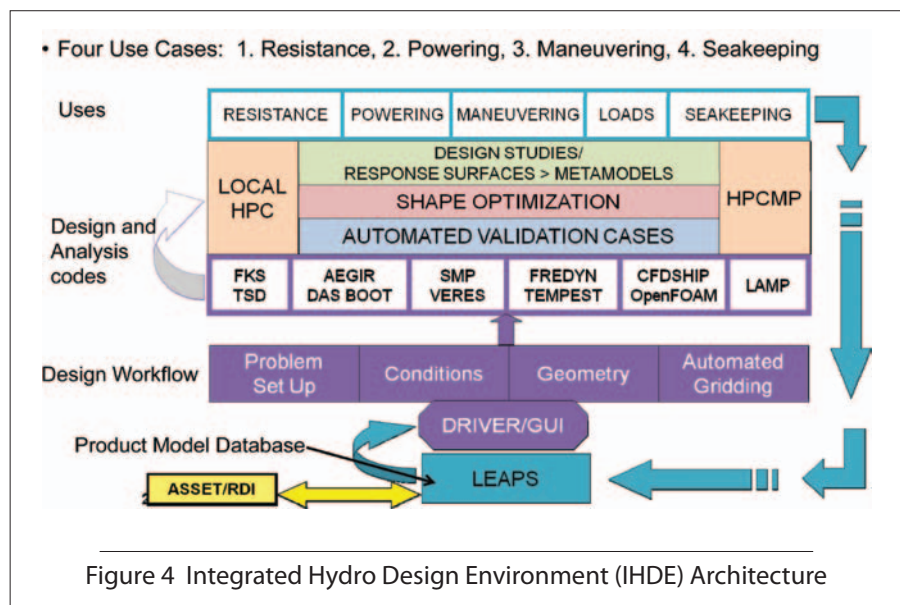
• Four Use Cases: 1. Resistance, 2. Powering, 3. Maneuvering, 4. Seakeeping

Uses

| RESISTANCE | POWERING | MANEUVERING | LOADS | SEAKEEPING |
|---|---|---|---|---|

LOCAL HPC

DESIGN STUDIES/ RESPONSE SURFACES > METAMODELS

SHAPE OPTIMIZATION

AUTOMATED VALIDATION CASES

HPCMP

Design and Analysis codes

| FKS TSD | AEGIR DAS BOOT | SMP VERES | FREDYN TEMPEST | CFDSHIP OpenFOAM | LAMP |
|---|---|---|---|---|---|

Design Workflow

| Problem Set Up | Conditions | Geometry | Automated Gridding |
|---|---|---|---|

DRIVER/GUI

Product Model Database

ASSET/RDI

LEAPS

Figure 4 Integrated Hydro Design Environment (IHDE) Architecture